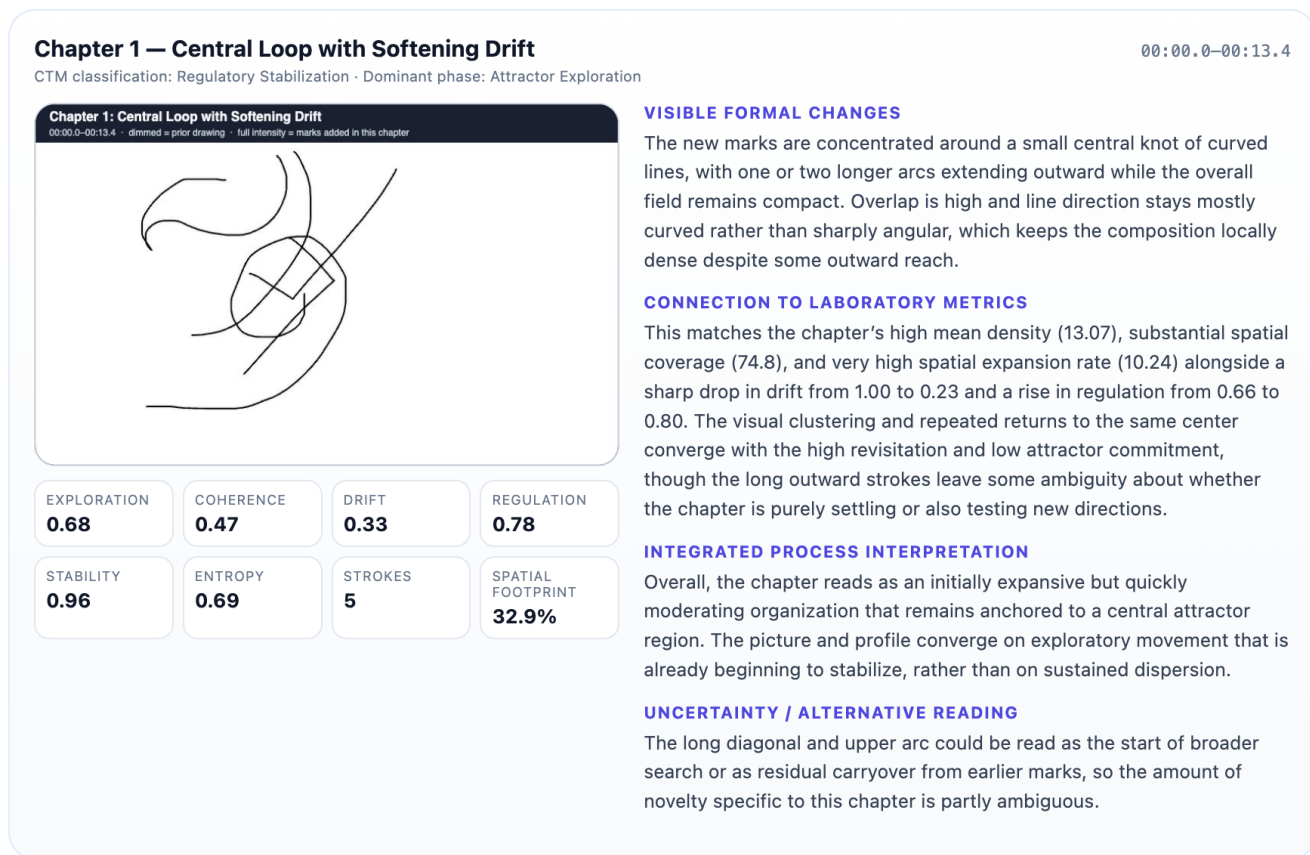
Chapter 1 — Central Loop with Softening Drift

00:00.0–00:13.4

CTM classification: Regulatory Stabilization · Dominant phase: Attractor Exploration

Chapter 1: Central Loop with Softening Drift
00:00.0–00:13.4 · dimmed = prior drawing · full intensity = marks added in this chapter

| EXPLORATION 0.68 | COHERENCE 0.47 | DRIFT 0.33 | REGULATION 0.78 |
|---|---|---|---|
| STABILITY 0.96 | ENTROPY 0.69 | STROKES 5 | SPATIAL FOOTPRINT 32.9% |

VISIBLE FORMAL CHANGES

The new marks are concentrated around a small central knot of curved lines, with one or two longer arcs extending outward while the overall field remains compact. Overlap is high and line direction stays mostly curved rather than sharply angular, which keeps the composition locally dense despite some outward reach.

CONNECTION TO LABORATORY METRICS

This matches the chapter's high mean density (13.07), substantial spatial coverage (74.8), and very high spatial expansion rate (10.24) alongside a sharp drop in drift from 1.00 to 0.23 and a rise in regulation from 0.66 to 0.80. The visual clustering and repeated returns to the same center converge with the high revisitation and low attractor commitment, though the long outward strokes leave some ambiguity about whether the chapter is purely settling or also testing new directions.

INTEGRATED PROCESS INTERPRETATION

Overall, the chapter reads as an initially expansive but quickly moderating organization that remains anchored to a central attractor region. The picture and profile converge on exploratory movement that is already beginning to stabilize, rather than on sustained dispersion.

UNCERTAINTY / ALTERNATIVE READING

The long diagonal and upper arc could be read as the start of broader search or as residual carryover from earlier marks, so the amount of novelty specific to this chapter is partly ambiguous.